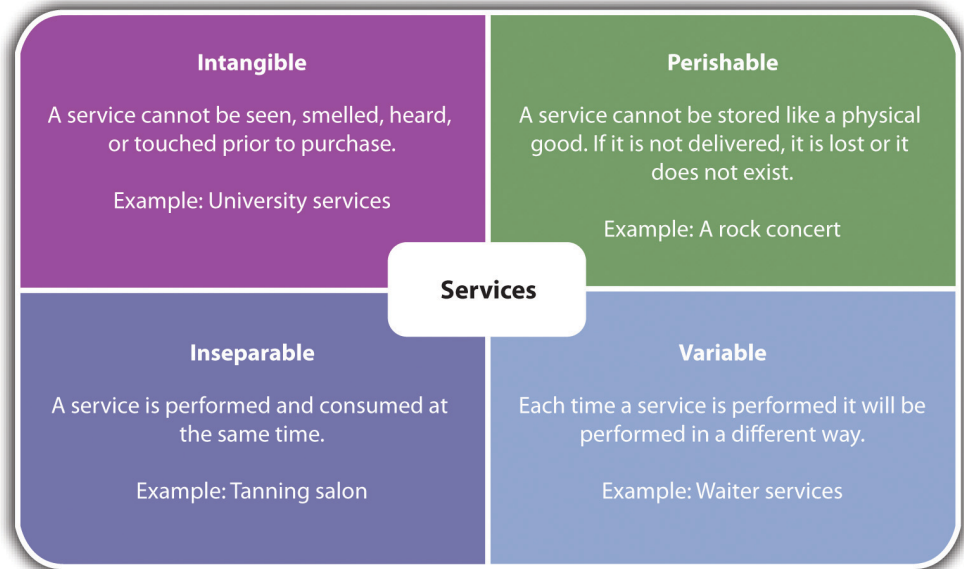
Intangible

A service cannot be seen, smelled, heard, or touched prior to purchase.

Example: University services

Perishable

A service cannot be stored like a physical good. If it is not delivered, it is lost or it does not exist.

Example: A rock concert

Services

Inseparable

A service is performed and consumed at the same time.

Example: Tanning salon

Variable

Each time a service is performed it will be performed in a different way.

Example: Waiter services